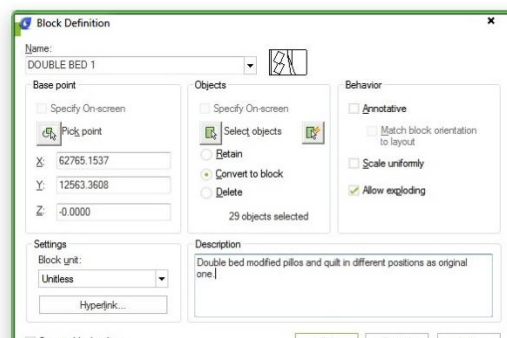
Block Definition

Name:
DOUBLE BED 1

Base point
Specify On-screen
Pick point
X: 62765.1537
Y: 12563.3608
Z: -0.0000

Objects
Specify On-screen
Select objects
Retain
Convert to block
Delete
29 objects selected

Behavior
Annotative
Match block orientation to layout
Scale uniformly
Allow exploding

Settings
Block unit:
Unitless
Hyperlink...

Description
Double bed modified pillos and quilt in different positions as original one.